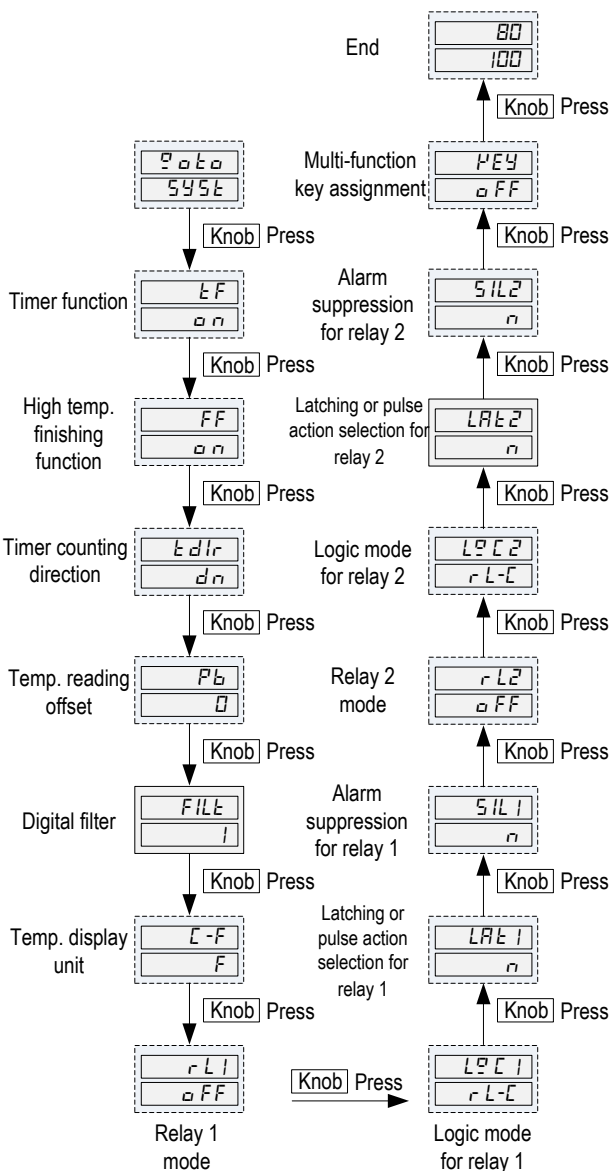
End

80
100

Knob Press

Multi-function key assignment

KEY
oFF

Knob Press

Alarm suppression for relay 2

SIL2
n

Knob Press

Latching or pulse action selection for relay 2

LAt2
n

Knob Press

Logic mode for relay 2

LgC2
rL-C

Knob Press

Relay 2 mode

rL2
oFF

Knob Press

Alarm suppression for relay 1

SIL1
n

Knob Press

Latching or pulse action selection for relay 1

LAt1
n

Knob Press

goto
SYSt

Knob Press

Timer function

tF
on

Knob Press

High temp. finishing function

FF
on

Knob Press

Timer counting direction

tdIr
dn

Knob Press

Temp. reading offset

Pb
0

Knob Press

Digital filter

FILt
1

Knob Press

Temp. display unit

C-F
F

Knob Press

rL1
oFF

Relay 1 mode

Knob Press

LgC1
rL-C

Logic mode for relay 1